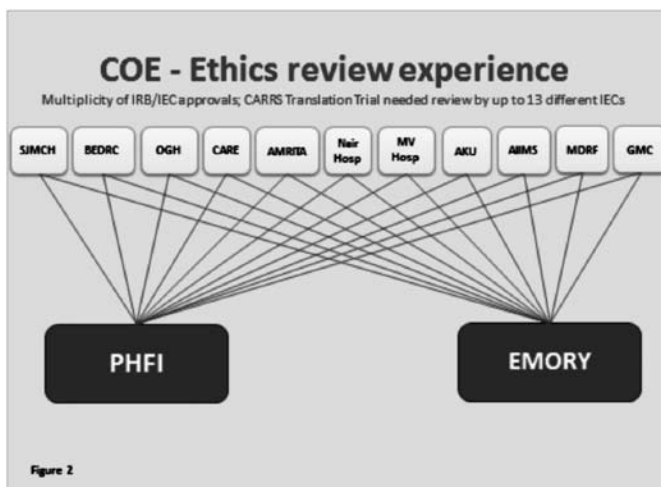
COE - Ethics review experience

Multiplicity of IRB/IEC approvals; CARRS Translation Trial needed review by up to 13 different IECs

SJMCH

BEDRC

OGH

CARE

AMRITA

Nair Hosp

MV Hosp

AKU

AIIMS

MDRF

GMC

PHFI

EMORY

Figure 2